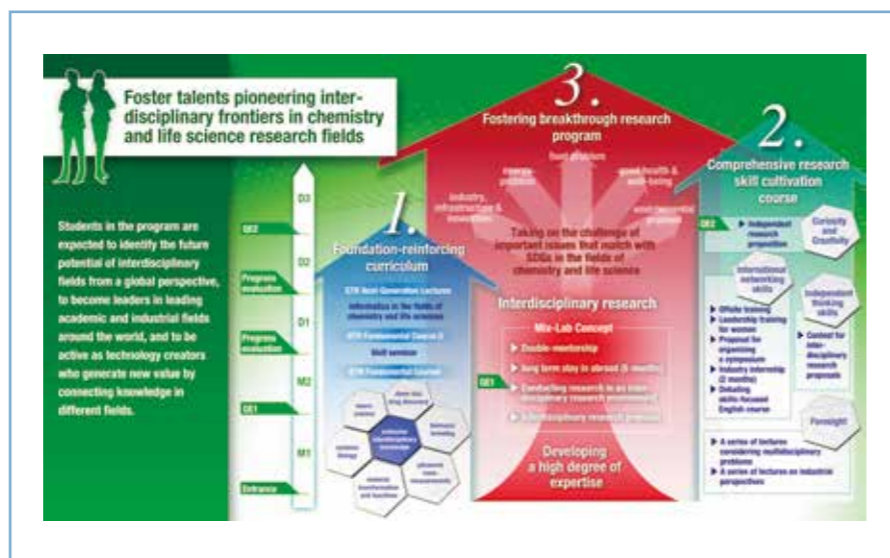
Foster talents pioneering interdisciplinary frontiers in chemistry and life science research fields

Students in the program are expected to identify the future potential of interdisciplinary fields from a global perspective, to become leaders in leading academic and industrial fields around the world, and to be active as technology creators who generate new value by connecting knowledge in different fields.

D3

QE2

D2

Progress evaluation

D1

Progress evaluation

M2

QE1

M1

Entrance

1.
Foundation-reinforcing curriculum

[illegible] Next Generation Lecture

Informatics in the fields of chemistry and life sciences

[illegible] Fundamental Course II

Skill seminar

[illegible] Fundamental Course I

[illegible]

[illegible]

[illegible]

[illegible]

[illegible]

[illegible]

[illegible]

3.
Fostering breakthrough research program

food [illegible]

energy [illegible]

good health & well-being

industry, infrastructure & innovation

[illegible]

Taking on the challenge of important issues that match with SDGs in the fields of chemistry and life science

Interdisciplinary research

Mix-Lab Concept

Double-mentorship

long term stay in abroad (6 months)

Conducting research in an interdisciplinary research environment

Interdisciplinary research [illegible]

QE1

Developing a high degree of expertise

2.
Comprehensive research skill cultivation course

QE2

Independent research proposition

Curiosity and Creativity

International networking skills

Independent thinking skills

Offsite training

Leadership training for women

Proposal for organizing a symposium

Industry internship (2 months)

Debating skills-focused English course

Contest for interdisciplinary research proposals

Foresight

A series of lectures considering multidisciplinary problems

A series of lectures on industrial perspectives